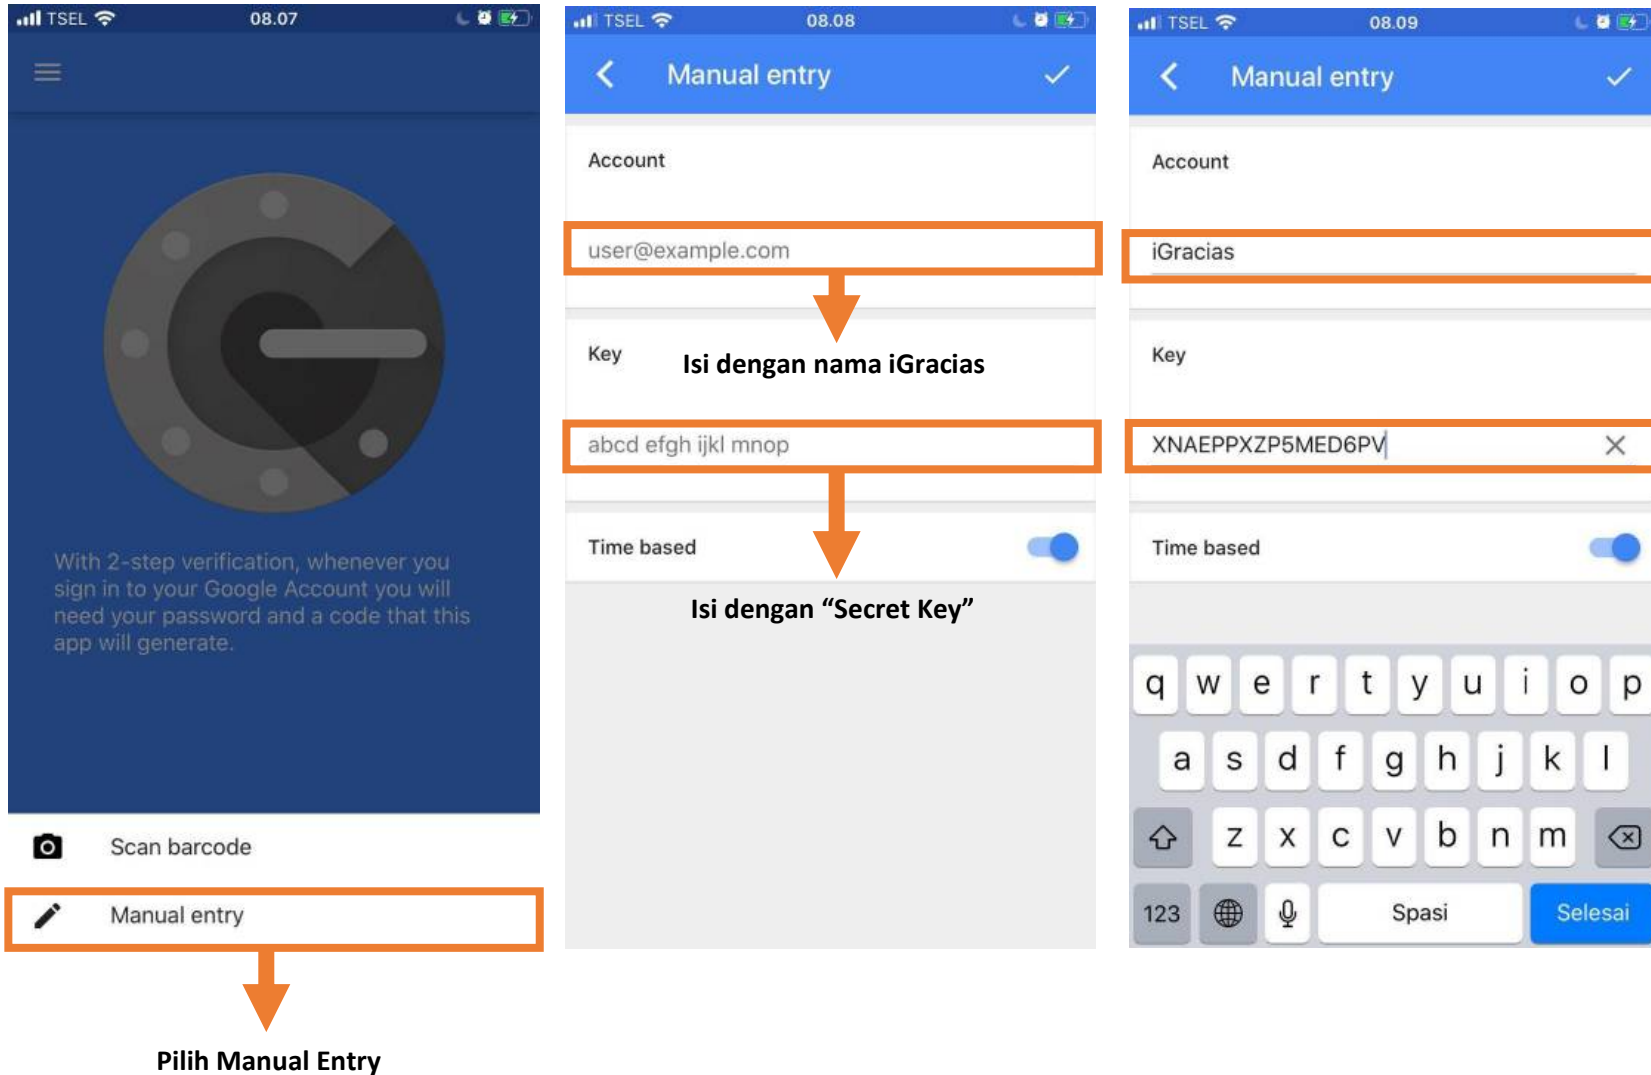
TSEL 08.07

With 2-step verification, whenever you sign in to your Google Account you will need your password and a code that this app will generate.

Scan barcode

Manual entry

Pilih Manual Entry

TSEL 08.08

Manual entry

Account

user@example.com

Key

Isi dengan nama iGracias

abcd efgh ijkl mnop

Time based

Isi dengan “Secret Key”

TSEL 08.09

Manual entry

Account

iGracias

Key

XNAEPPXZP5MED6PV

Time based

q w e r t y u i o p
a s d f g h j k l
z x c v b n m
123 Spasi Selesai